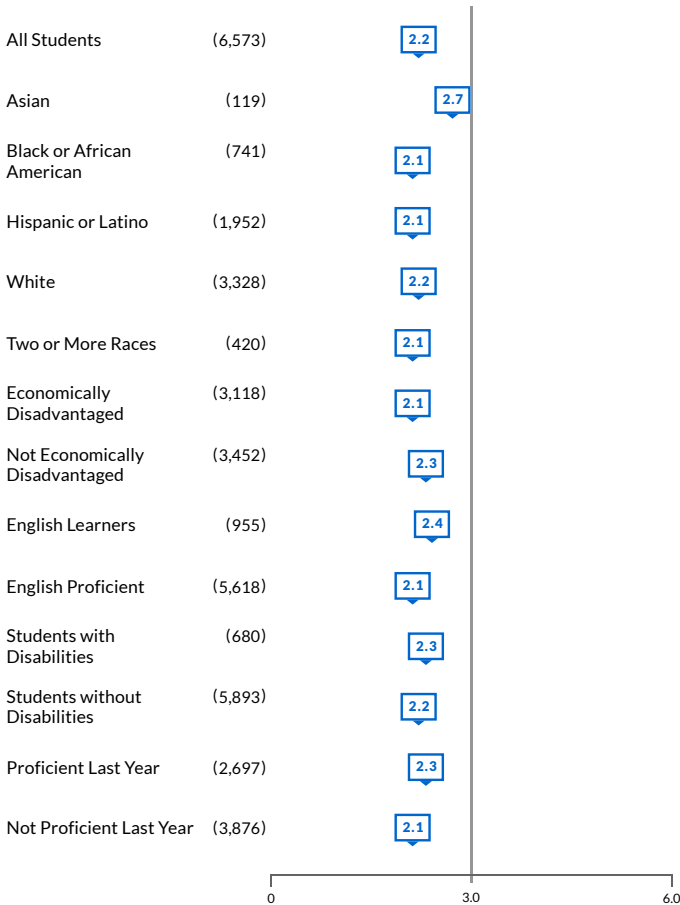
| | | |
|---|---|---|
| All Students | (6,573) | 2.2 |
| Asian | (119) | 2.7 |
| Black or African American | (741) | 2.1 |
| Hispanic or Latino | (1,952) | 2.1 |
| White | (3,328) | 2.2 |
| Two or More Races | (420) | 2.1 |
| Economically Disadvantaged | (3,118) | 2.1 |
| Not Economically Disadvantaged | (3,452) | 2.3 |
| English Learners | (955) | 2.4 |
| English Proficient | (5,618) | 2.1 |
| Students with Disabilities | (680) | 2.3 |
| Students without Disabilities | (5,893) | 2.2 |
| Proficient Last Year | (2,697) | 2.3 |
| Not Proficient Last Year | (3,876) | 2.1 |

0
3.0
6.0